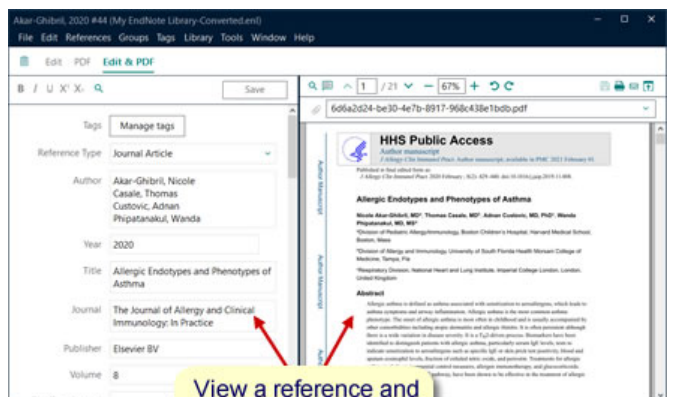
Akar-Ghibril, 2020 #44 (My EndNote Library-Converted.enl)

File Edit References Groups Tags Library Tools Window Help

Edit PDF Edit & PDF

B I U X² X₂

Save

1 / 21 67%

6d6a2d24-be30-4e7b-8917-968c438e1bdb.pdf

Tags Manage tags

Reference Type Journal Article

Author Akar-Ghibril, Nicole
Casale, Thomas
Custovic, Adnan
Phipatanakul, Wanda

Year 2020

Title Allergic Endotypes and Phenotypes of Asthma

Journal The Journal of Allergy and Clinical Immunology: In Practice

Publisher Elsevier BV

Volume 8

HHS Public Access

Author manuscript

J Allergy Clin Immunol Pract. Author manuscript; available in PMC 2021 February 01.

Author Manuscript

Allergic Endotypes and Phenotypes of Asthma

Nicole Akar-Ghibril, MD, Thomas Casale, MD, Adnan Custovic, MD, PhD, Wanda Phipatanakul, MD, MS

Abstract

View a reference and